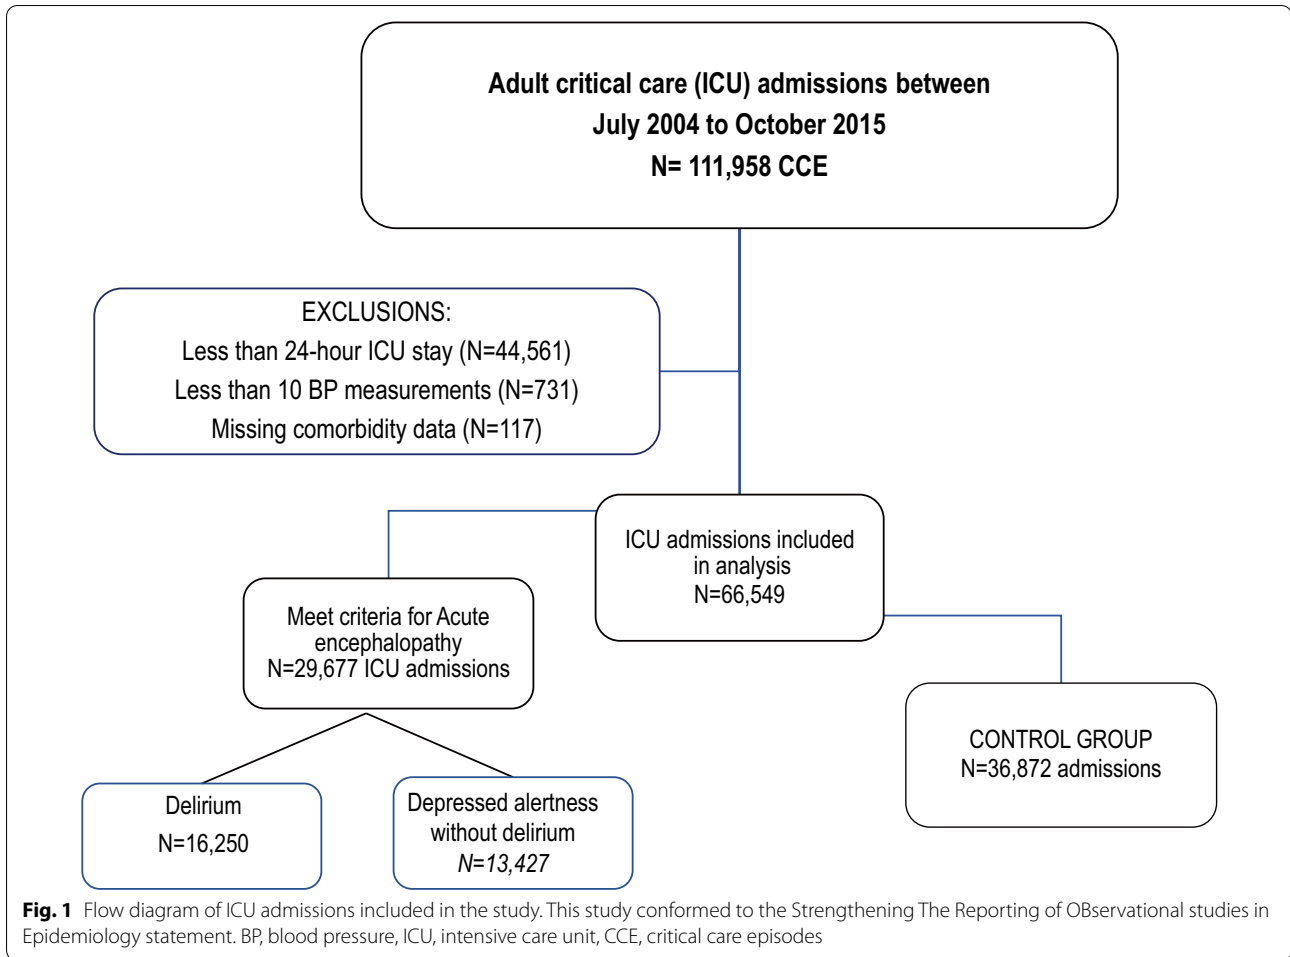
Adult critical care (ICU) admissions between
July 2004 to October 2015
N= 111,958 CCE

EXCLUSIONS:
Less than 24-hour ICU stay (N=44,561)
Less than 10 BP measurements (N=731)
Missing comorbidity data (N=117)

ICU admissions included in analysis
N=66,549

Meet criteria for Acute encephalopathy
N=29,677 ICU admissions

CONTROL GROUP
N=36,872 admissions

Delirium
N=16,250

Depressed alertness without delirium
N=13,427

**Fig. 1** Flow diagram of ICU admissions included in the study. This study conformed to the Strengthening The Reporting of OBservational studies in Epidemiology statement. BP, blood pressure, ICU, intensive care unit, CCE, critical care episodes